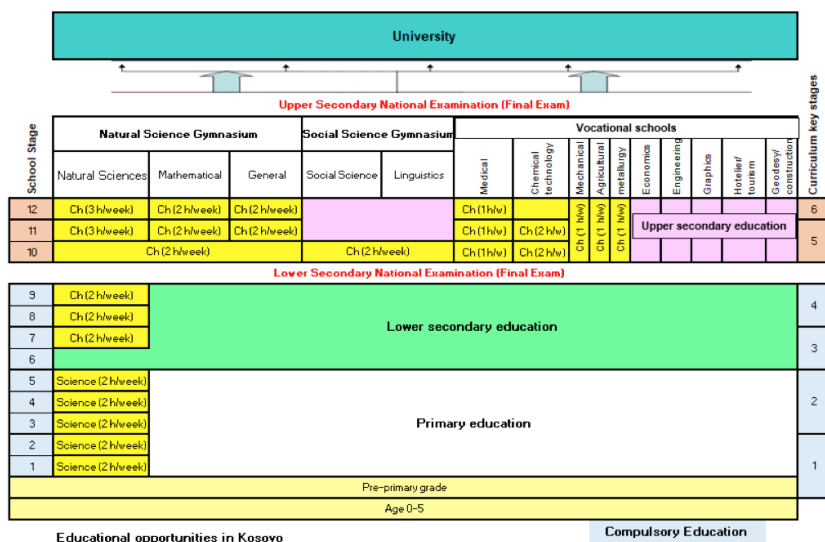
University

Upper Secondary National Examination (Final Exam)

School Stage

Curriculum key stages

Natural Science Gymnasium

Social Science Gymnasium

Vocational schools

| School Stage | Natural Sciences | Mathematical | General | Social Science | Linguistics | Medical | Chemical technology | Mechanical | Agricultural | metallurgy | Economics | Engineering | Graphics | Hotelier/ tourism | Geodesy/ construction | Curriculum key stages |
|---|---|---|---|---|---|---|---|---|---|---|---|---|---|---|---|---|
| 12 | Ch (3 h/week) | Ch (2 h/week) | Ch (2 h/week) | | | Ch (1h/w) | | Ch (1 h/w) | Ch (1 h/w) | Ch (1 h/w) | | | | | | 6 |
| 11 | Ch (3 h/week) | Ch (2 h/week) | Ch (2 h/week) | | | Ch (1h/w) | Ch (2 h/w) | | | | Upper secondary education | | | | | 5 |
| 10 | Ch (2 h/week) | | | Ch (2 h/week) | | Ch (1h/w) | Ch (2 h/w) | | | | | | | | | |

Lower Secondary National Examination (Final Exam)

| School Stage | | | Curriculum key stages |
|---|---|---|---|
| 9 | Ch (2 h/week) | Lower secondary education | 4 |
| 8 | Ch (2 h/week) | | |
| 7 | Ch (2 h/week) | | 3 |
| 6 | | | |
| 5 | Science (2 h/week) | Primary education | 2 |
| 4 | Science (2 h/week) | | |
| 3 | Science (2 h/week) | | |
| 2 | Science (2 h/week) | | 1 |
| 1 | Science (2 h/week) | | |

Pre-primary grade

Age 0-5

Educational opportunities in Kosovo

Compulsory Education